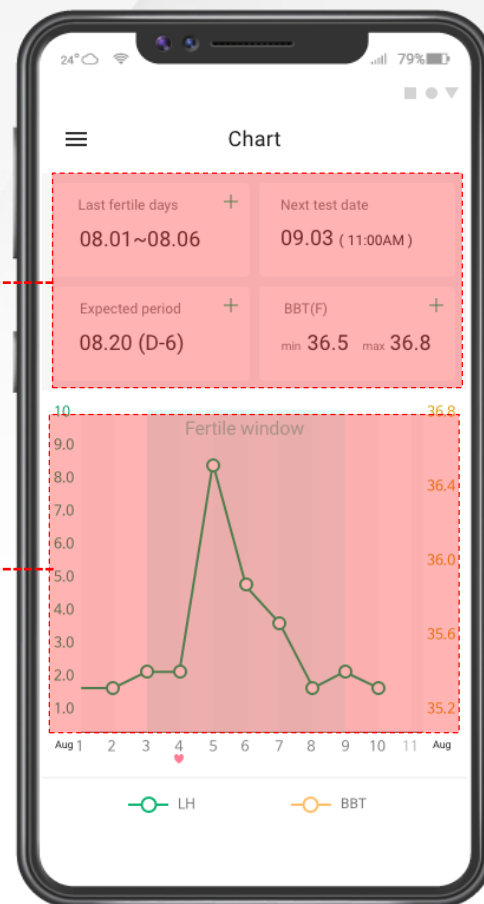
24° 79%

Chart

Last fertile days +
08.01~08.06

Next test date
09.03 ( 11:00AM )

Expected period +
08.20 (D-6)

BBT(F) +
min 36.5 max 36.8

10
9.0
8.0
7.0
6.0
5.0
4.0
3.0
2.0
1.0

Fertile window

36.8
36.4
36.0
35.6
35.2

Aug 1 2 3 4 5 6 7 8 9 10 11 Aug

LH BBT